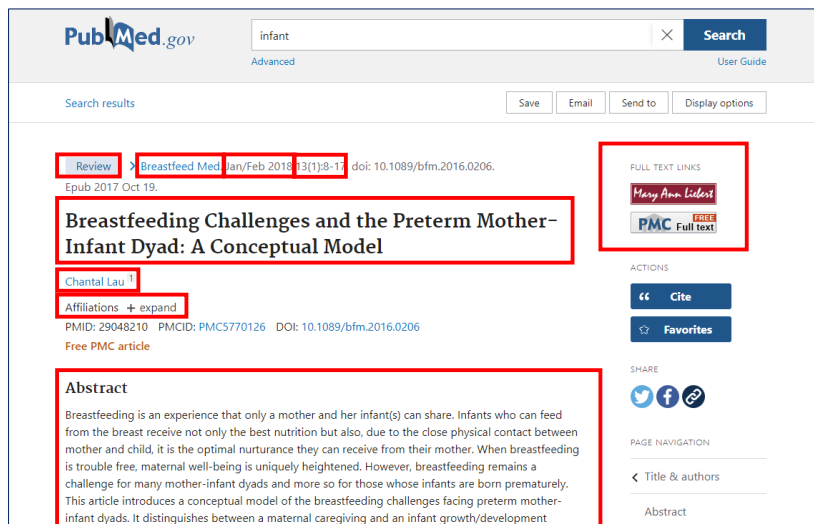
PubMed.gov

infant

Search

Advanced

User Guide

Search results

Save

Email

Send to

Display options

Review > Breastfeed Med. Jan/Feb 2018;13(1):8-17. doi: 10.1089/bfm.2016.0206. Epub 2017 Oct 19.

Breastfeeding Challenges and the Preterm Mother-Infant Dyad: A Conceptual Model

Chantal Lau 1

Affiliations + expand

PMID: 29048210 PMCID: PMC5770126 DOI: 10.1089/bfm.2016.0206

Free PMC article

Abstract

Breastfeeding is an experience that only a mother and her infant(s) can share. Infants who can feed from the breast receive not only the best nutrition but also, due to the close physical contact between mother and child, it is the optimal nurturance they can receive from their mother. When breastfeeding is trouble free, maternal well-being is uniquely heightened. However, breastfeeding remains a challenge for many mother-infant dyads and more so for those whose infants are born prematurely. This article introduces a conceptual model of the breastfeeding challenges facing preterm mother-infant dyads. It distinguishes between a maternal caregiving and an infant growth/development

FULL TEXT LINKS

Mary Ann Liebert

PMC FREE Full text

ACTIONS

Cite

Favorites

SHARE

PAGE NAVIGATION

Title & authors

Abstract